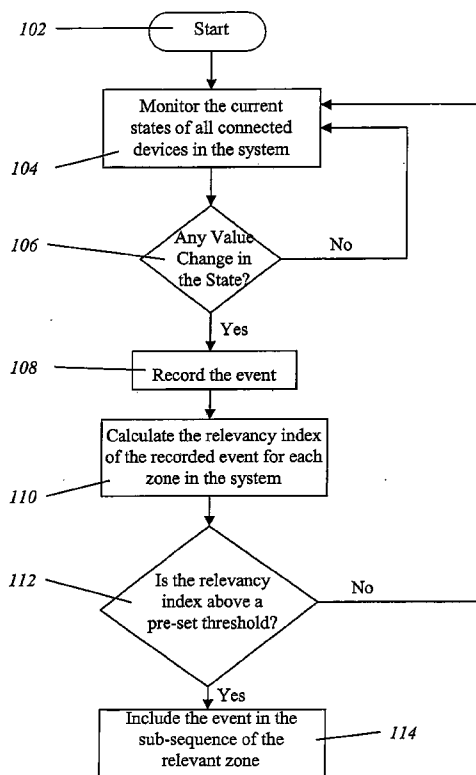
102
Start

Monitor the current states of all connected devices in the system
104

106
Any Value Change in the State?
No

Yes

108
Record the event

Calculate the relevancy index of the recorded event for each zone in the system
110

112
Is the relevancy index above a pre-set threshold?
No

Yes

Include the event in the sub-sequence of the relevant zone
114